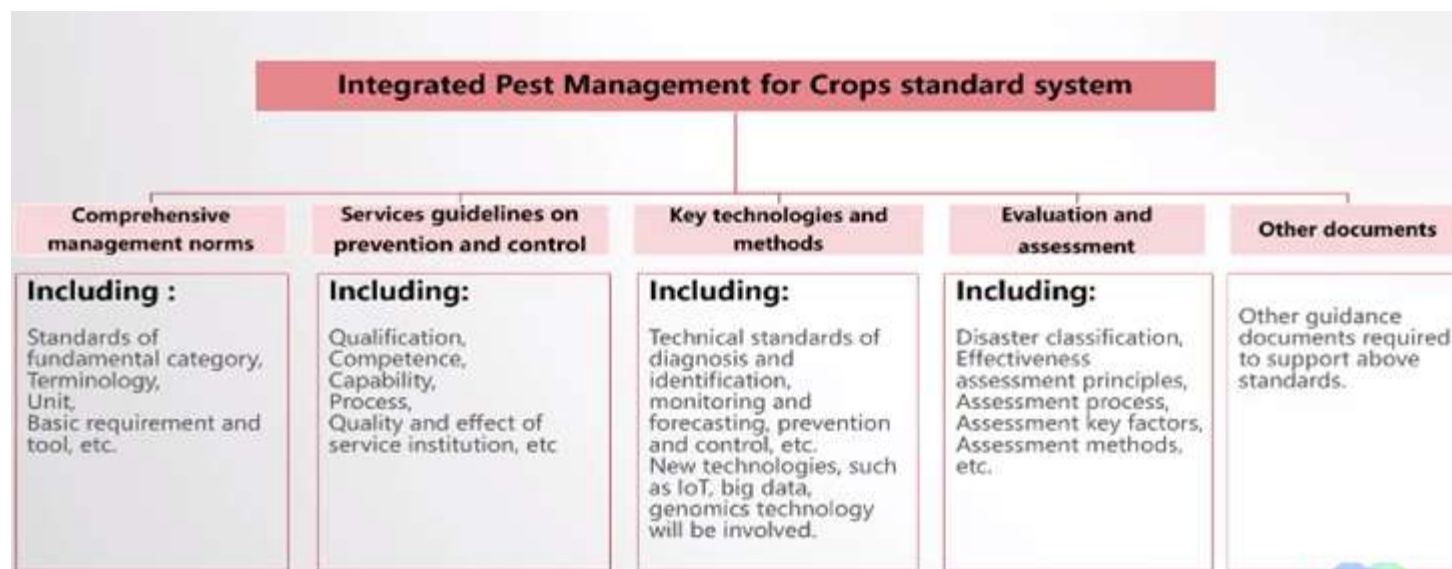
Integrated Pest Management for Crops standard system

Comprehensive management norms

Including :

Standards of fundamental category, Terminology, Unit, Basic requirement and tool, etc.

Services guidelines on prevention and control

Including:

Qualification, Competence, Capability, Process, Quality and effect of service institution, etc

Key technologies and methods

Including:

Technical standards of diagnosis and identification, monitoring and forecasting, prevention and control, etc. New technologies, such as IoT, big data, genomics technology will be involved.

Evaluation and assessment

Including:

Disaster classification, Effectiveness assessment principles, Assessment process, Assessment key factors, Assessment methods, etc.

Other documents

Other guidance documents required to support above standards.